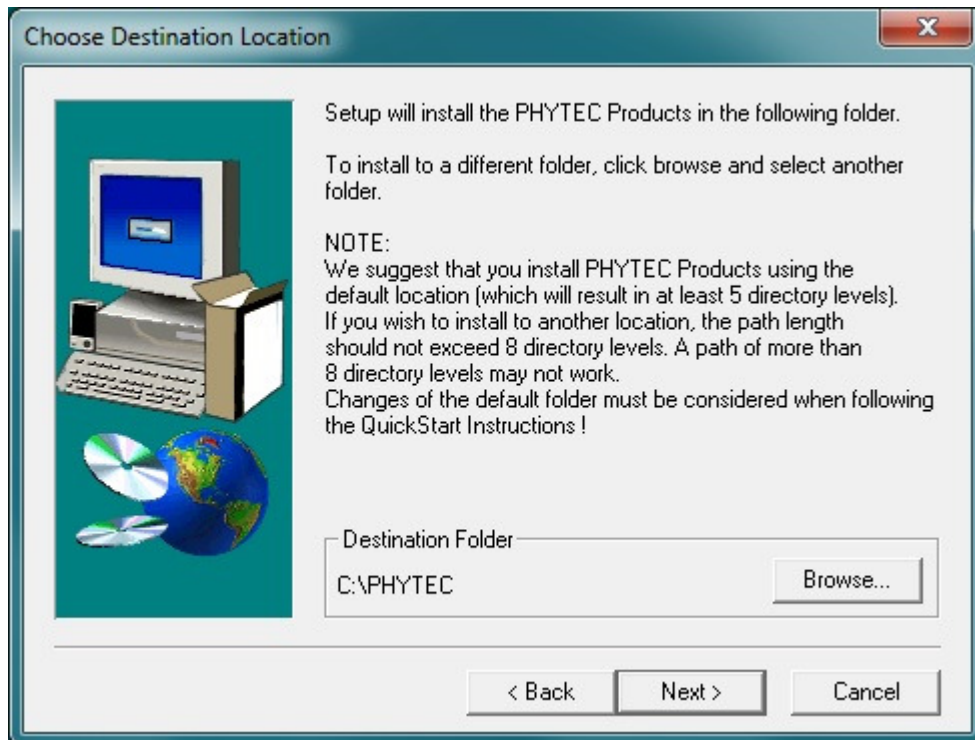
Choose Destination Location

Setup will install the PHYTEC Products in the following folder.

To install to a different folder, click browse and select another folder.

NOTE:
We suggest that you install PHYTEC Products using the default location (which will result in at least 5 directory levels).
If you wish to install to another location, the path length should not exceed 8 directory levels. A path of more than 8 directory levels may not work.
Changes of the default folder must be considered when following the QuickStart Instructions !

Destination Folder

C:\PHYTEC

Browse...

< Back

Next >

Cancel